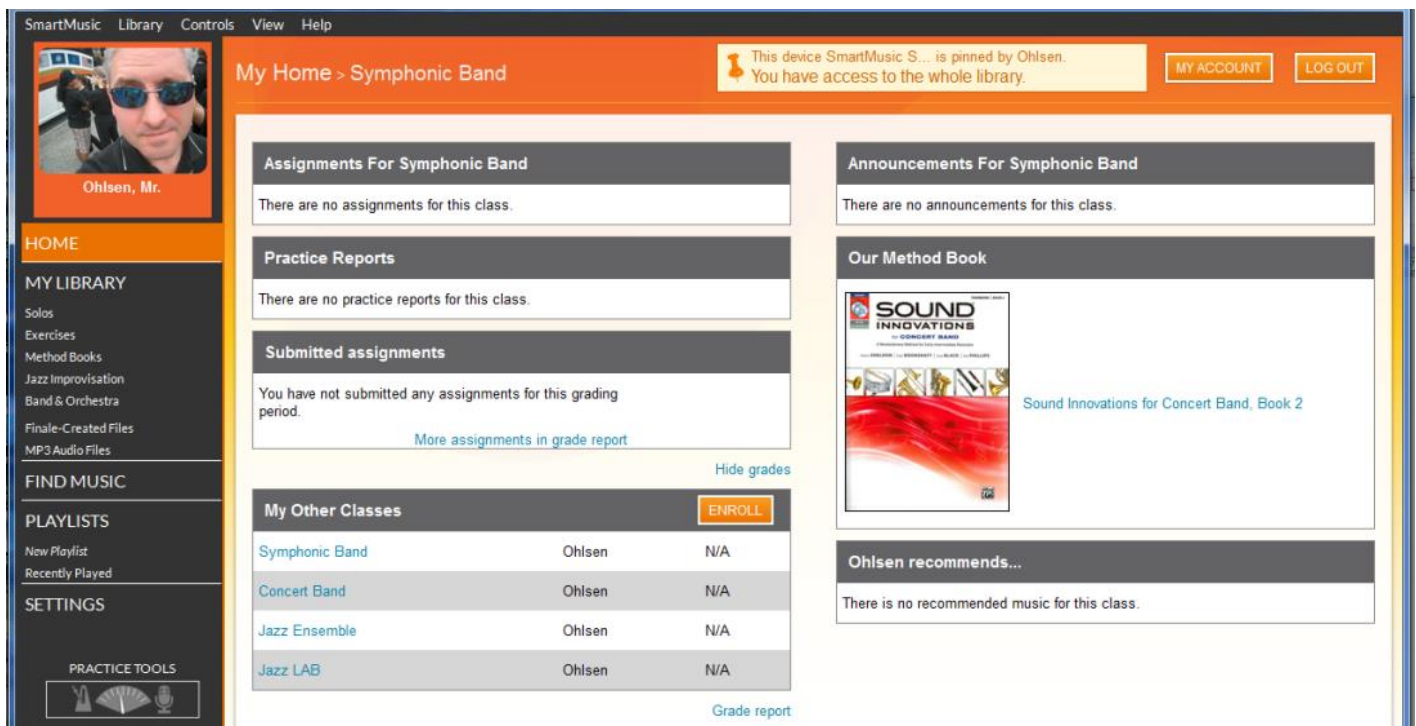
SmartMusic Library Controls View Help

Ohlsen, Mr.

My Home > Symphonic Band

This device SmartMusic S... is pinned by Ohlsen.
You have access to the whole library.

MY ACCOUNT LOG OUT

HOME

MY LIBRARY
Solos
Exercises
Method Books
Jazz Improvisation
Band & Orchestra
Finale-Created Files
MP3 Audio Files

FIND MUSIC

PLAYLISTS
New Playlist
Recently Played

SETTINGS

PRACTICE TOOLS

Assignments For Symphonic Band
There are no assignments for this class.

Practice Reports
There are no practice reports for this class.

Submitted assignments
You have not submitted any assignments for this grading period.
More assignments in grade report

Hide grades

My Other Classes ENROLL

| | | |
|---|---|---|
| Symphonic Band | Ohlsen | N/A |
| Concert Band | Ohlsen | N/A |
| Jazz Ensemble | Ohlsen | N/A |
| Jazz LAB | Ohlsen | N/A |

Grade report

Announcements For Symphonic Band
There are no announcements for this class.

Our Method Book
SOUND INNOVATIONS for CONCERT BAND
Sound Innovations for Concert Band, Book 2

Ohlsen recommends...
There is no recommended music for this class.